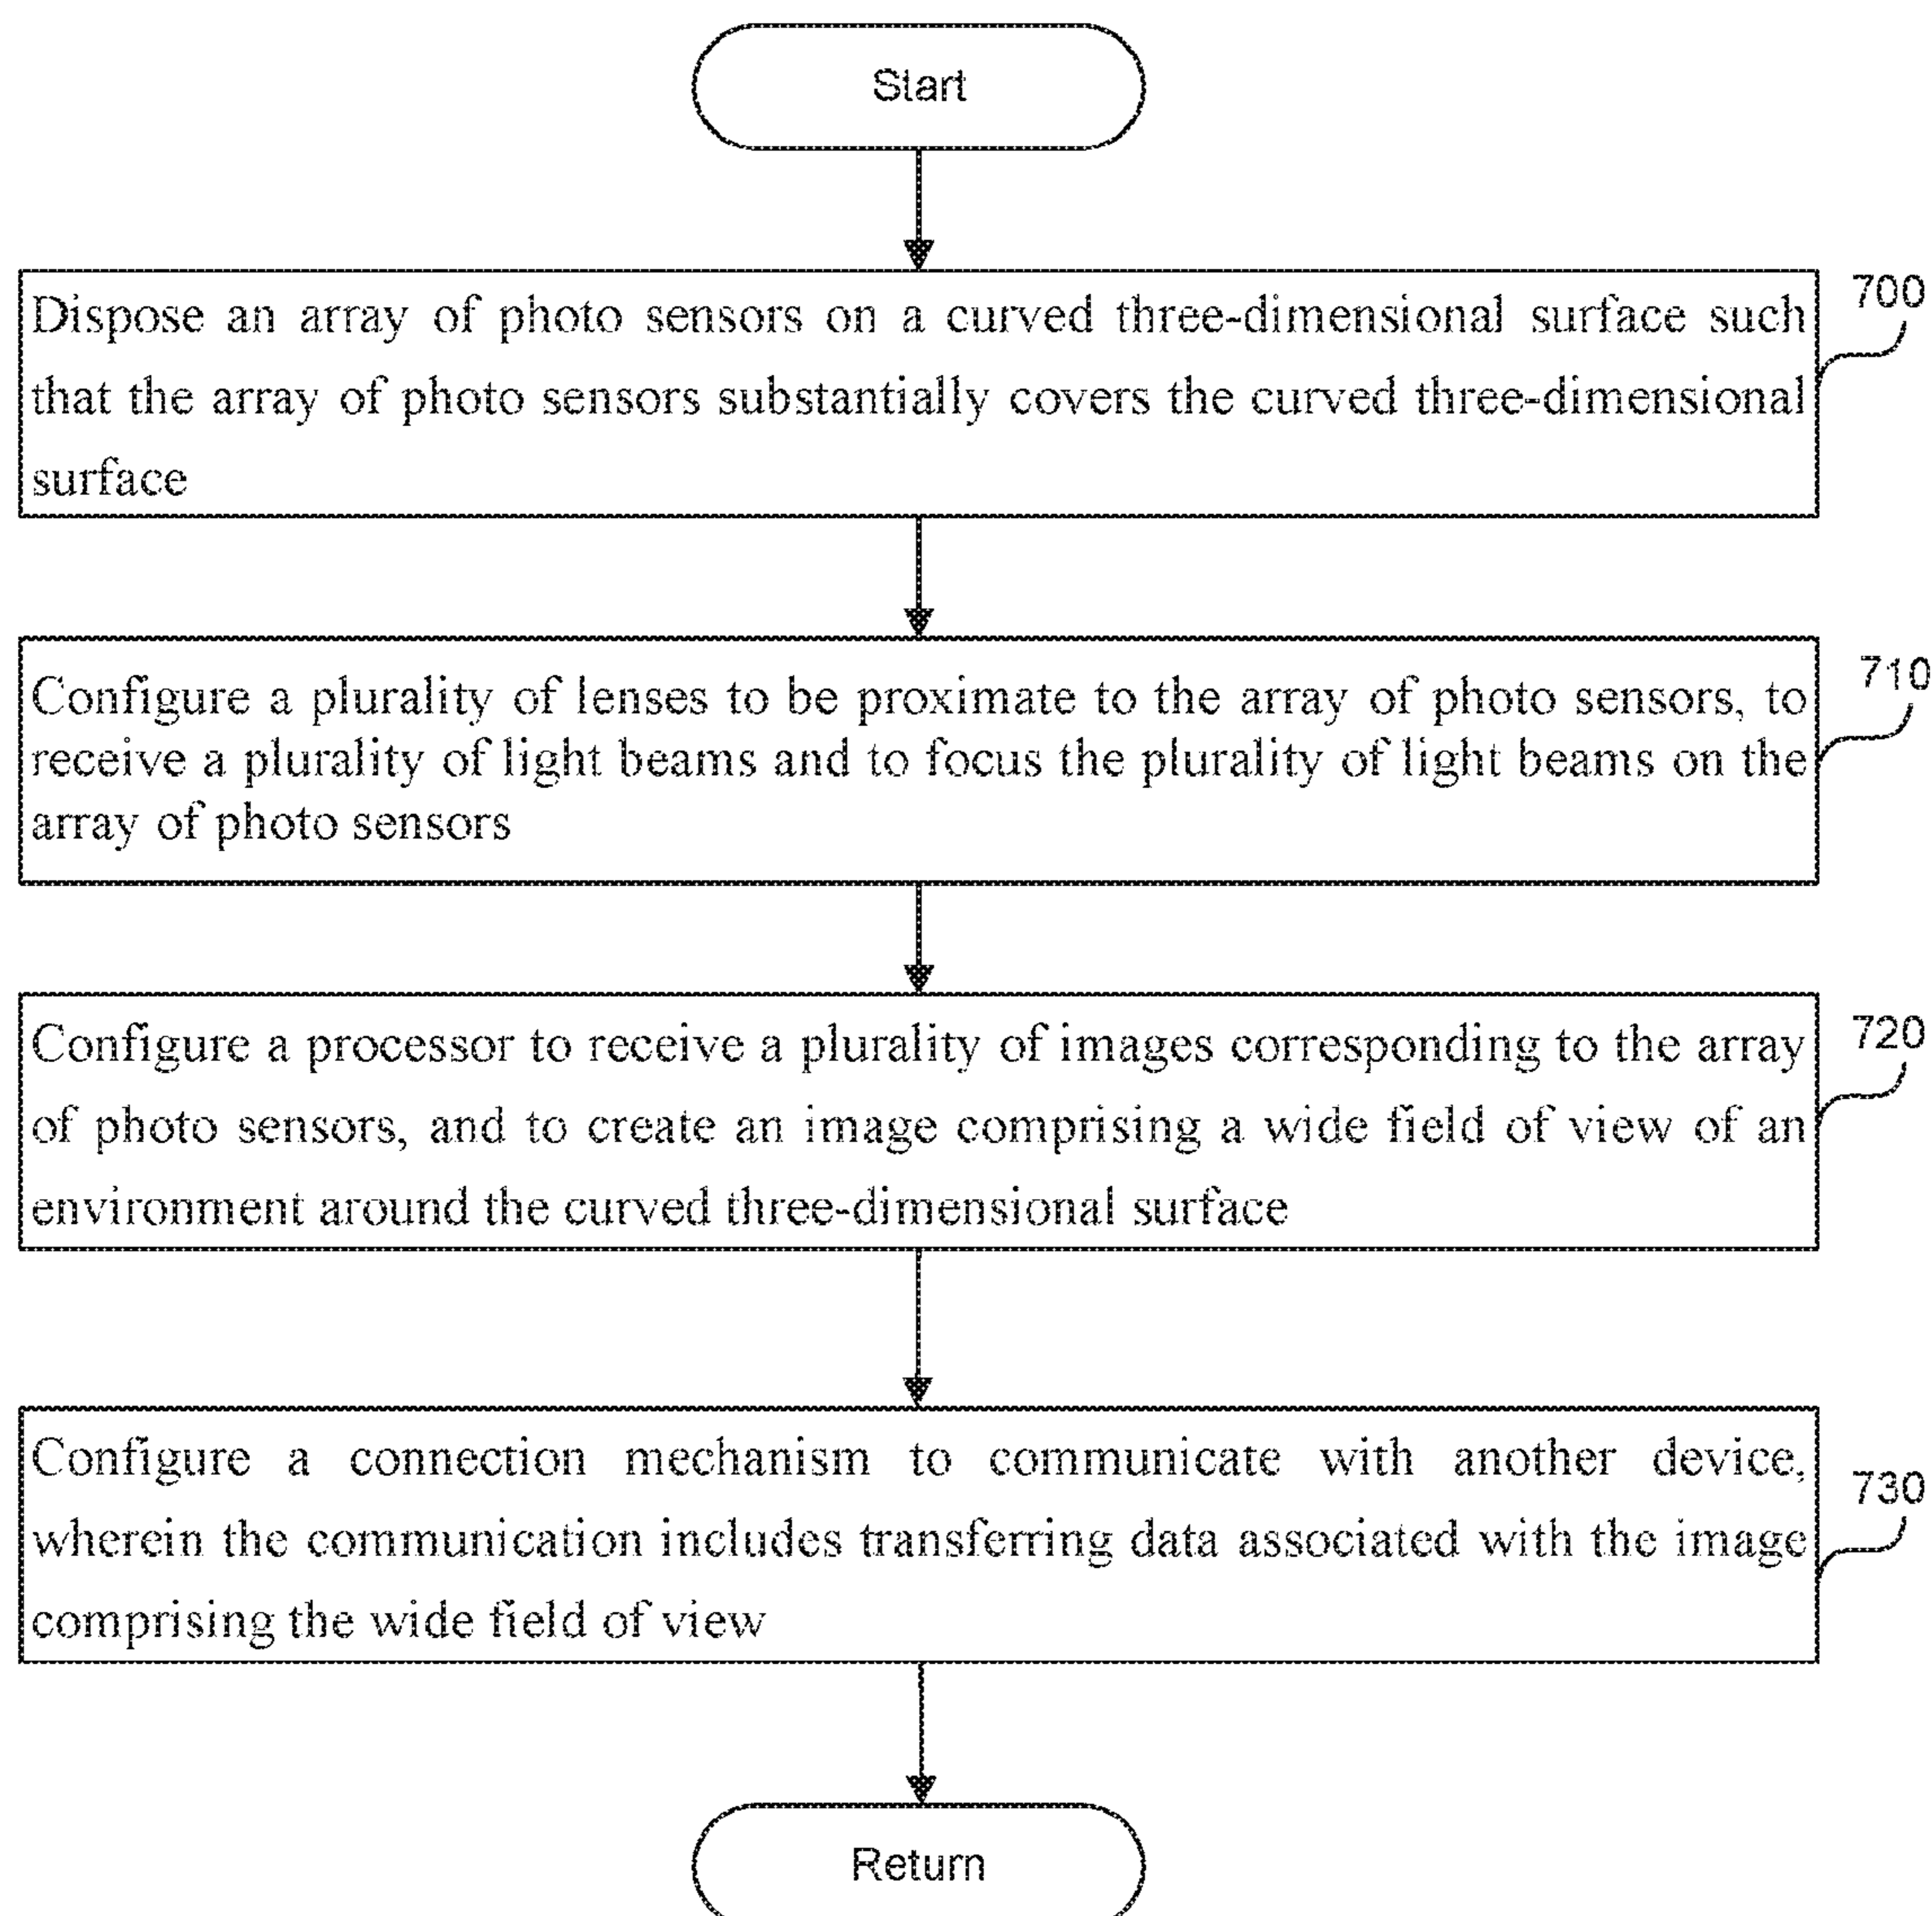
Start

Dispose an array of photo sensors on a curved three-dimensional surface such that the array of photo sensors substantially covers the curved three-dimensional surface

700

Configure a plurality of lenses to be proximate to the array of photo sensors, to receive a plurality of light beams and to focus the plurality of light beams on the array of photo sensors

710

Configure a processor to receive a plurality of images corresponding to the array of photo sensors, and to create an image comprising a wide field of view of an environment around the curved three-dimensional surface

720

Configure a connection mechanism to communicate with another device, wherein the communication includes transferring data associated with the image comprising the wide field of view

730

Return